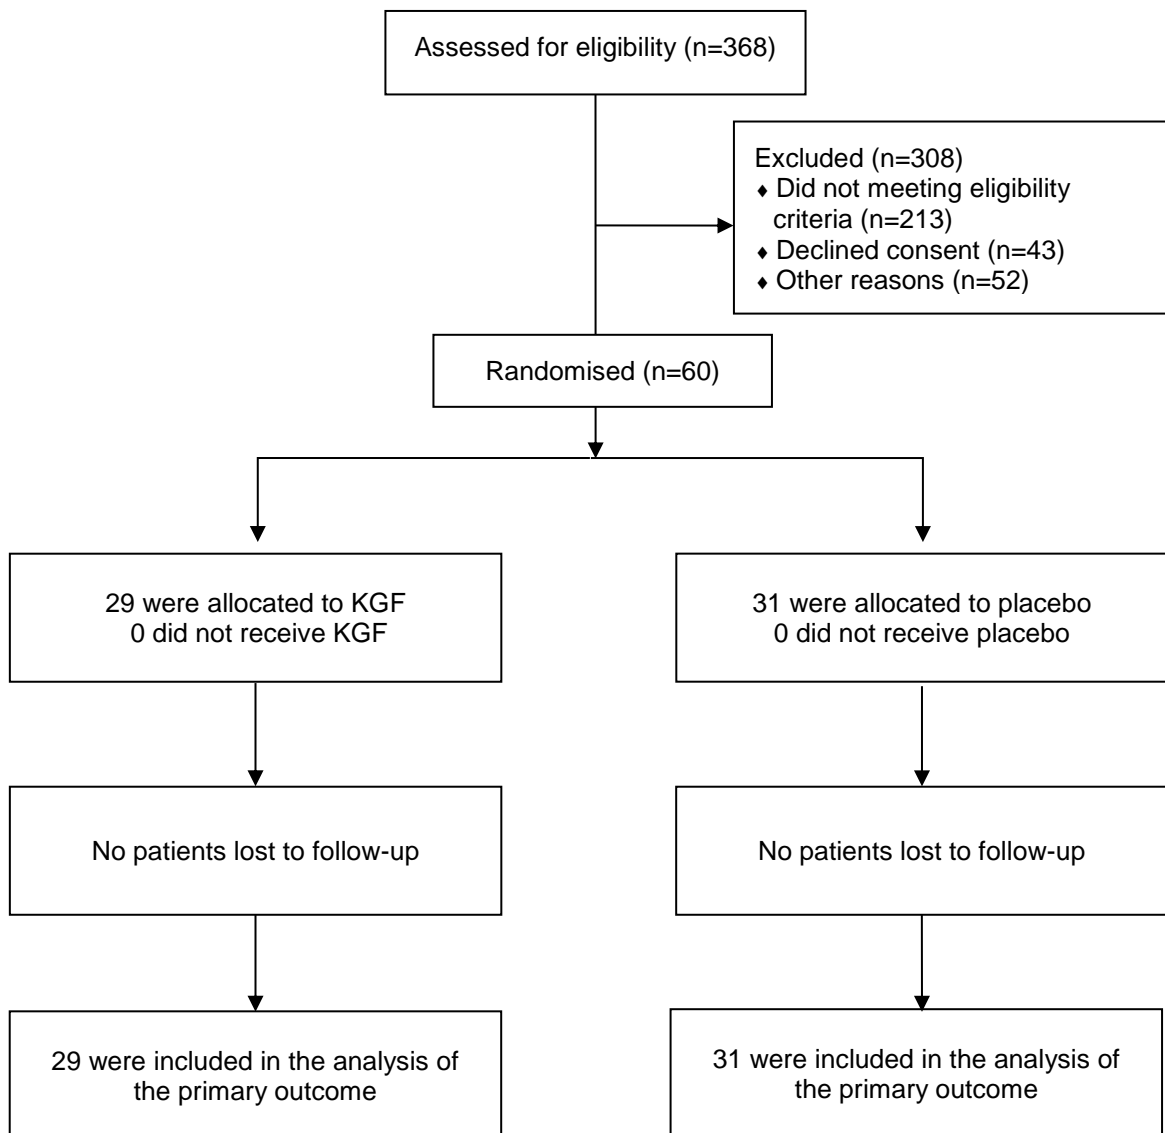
Assessed for eligibility (n=368)

Excluded (n=308)
♦ Did not meeting eligibility criteria (n=213)
♦ Declined consent (n=43)
♦ Other reasons (n=52)

Randomised (n=60)

29 were allocated to KGF
0 did not receive KGF

31 were allocated to placebo
0 did not receive placebo

No patients lost to follow-up

No patients lost to follow-up

29 were included in the analysis of the primary outcome

31 were included in the analysis of the primary outcome